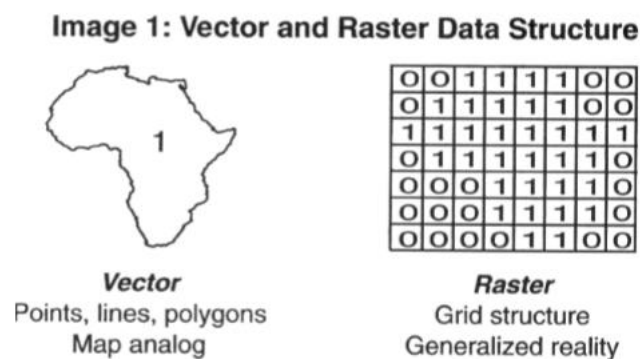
Image 1: Vector and Raster Data Structure

1

| 0 | 0 | 1 | 1 | 1 | 1 | 0 | 0 |
|---|---|---|---|---|---|---|---|
| 0 | 1 | 1 | 1 | 1 | 1 | 0 | 0 |
| 1 | 1 | 1 | 1 | 1 | 1 | 1 | 1 |
| 0 | 1 | 1 | 1 | 1 | 1 | 1 | 0 |
| 0 | 0 | 0 | 1 | 1 | 1 | 1 | 0 |
| 0 | 0 | 0 | 1 | 1 | 1 | 1 | 0 |
| 0 | 0 | 0 | 0 | 1 | 1 | 0 | 0 |

Vector
Points, lines, polygons
Map analog

Raster
Grid structure
Generalized reality